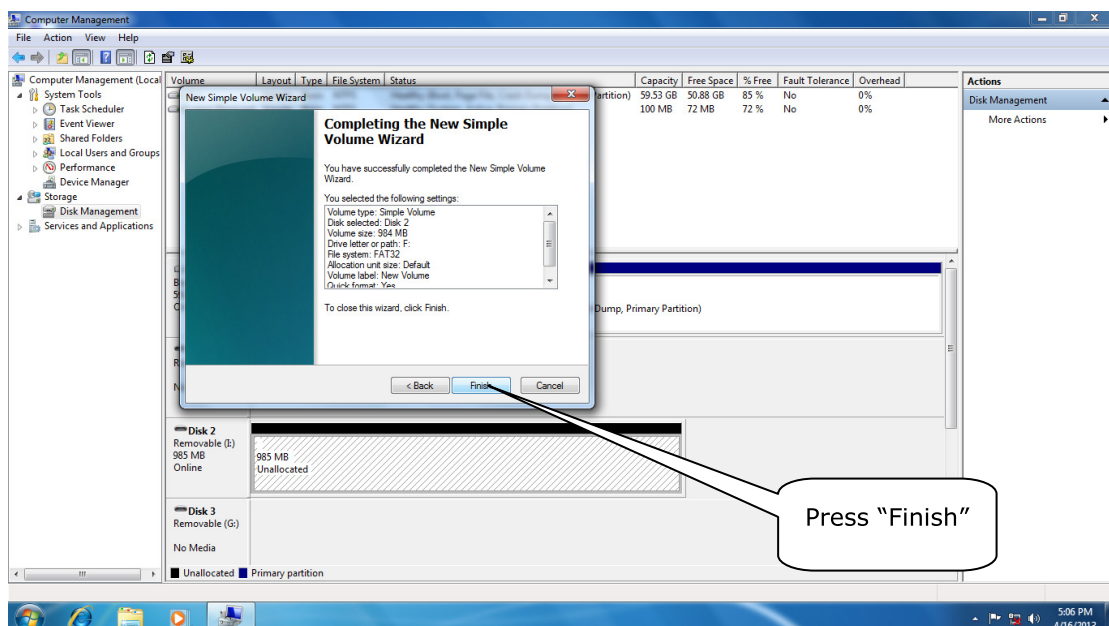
Computer Management

File Action View Help

Computer Management (Local
System Tools
Task Scheduler
Event Viewer
Shared Folders
Local Users and Groups
Performance
Device Manager
Storage
Disk Management
Services and Applications

| Volume | Layout | Type | File System | Status | Capacity | Free Space | % Free | Fault Tolerance | Overhead |
|---|---|---|---|---|---|---|---|---|---|
| | | | | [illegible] artition) | 59.53 GB | 50.88 GB | 85 % | No | 0% |
| | | | | | 100 MB | 72 MB | 72 % | No | 0% |

Actions
Disk Management
More Actions

New Simple Volume Wizard

Completing the New Simple Volume Wizard

You have successfully completed the New Simple Volume Wizard.

You selected the following settings:
Volume type: Simple Volume
Disk selected: Disk 2
Volume size: 984 MB
Drive letter or path: F:
File system: FAT32
Allocation unit size: Default
Volume label: New Volume
Quick format: Yes

To close this wizard, click Finish.

< Back Finish Cancel

Dump, Primary Partition)

Disk 2
Removable (I:)
985 MB
Online

985 MB
Unallocated

Disk 3
Removable (G:)

No Media

Unallocated Primary partition

Press “Finish”

5:06 PM
4/16/2013